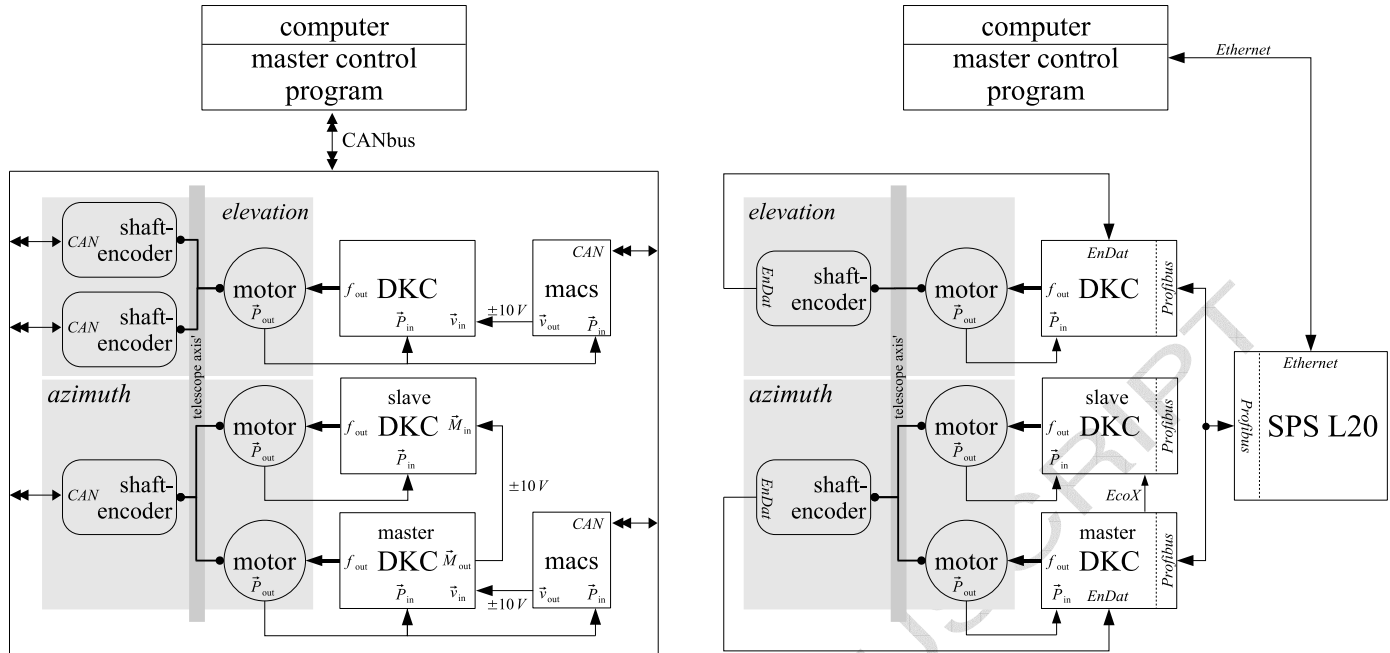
computer
master control
program

CANbus

elevation

CAN shaft-encoder

CAN shaft-encoder

motor
$\vec{P}_{out}$

$f_{out}$ DKC
$\vec{P}_{in}$ $\vec{v}_{in}$

$\pm 10\,V$

CAN
macs
$\vec{v}_{out}$ $\vec{P}_{in}$

telescope axis

azimuth

CAN shaft-encoder

motor
$\vec{P}_{out}$

slave
$f_{out}$ DKC $\vec{M}_{in}$
$\vec{P}_{in}$

$\pm 10\,V$

motor
$\vec{P}_{out}$

master
$f_{out}$ DKC $\vec{M}_{out}$
$\vec{P}_{in}$ $\vec{v}_{in}$

$\pm 10\,V$

CAN
macs
$\vec{v}_{out}$ $\vec{P}_{in}$

computer
master control
program

Ethernet

elevation

EnDat shaft-encoder

motor
$\vec{P}_{out}$

EnDat
$f_{out}$ DKC
$\vec{P}_{in}$
Profibus

telescope axis

Ethernet
Profibus
SPS L20

azimuth

EnDat shaft-encoder

motor
$\vec{P}_{out}$

slave
$f_{out}$ DKC
$\vec{P}_{in}$
Profibus

EcoX

motor
$\vec{P}_{out}$

master
$f_{out}$ DKC
$\vec{P}_{in}$ EnDat
Profibus